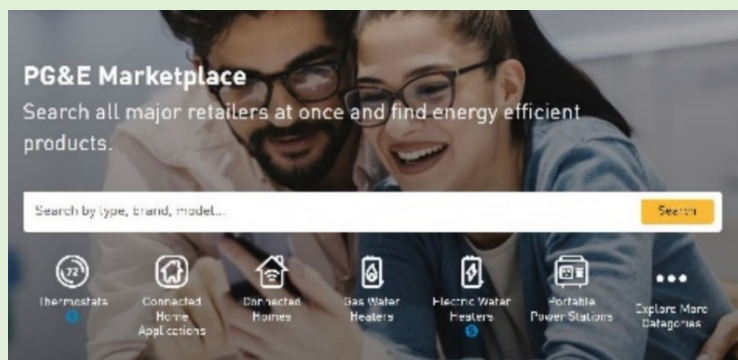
PG&E Marketplace

Search all major retailers at once and find energy efficient products.

Search by type, brand, model...

Search

72

Thermostats

Connected Home Applications

Connected Homes

Gas Water Heaters

Electric Water Heaters

Portable Power Stations

Explore More Categories